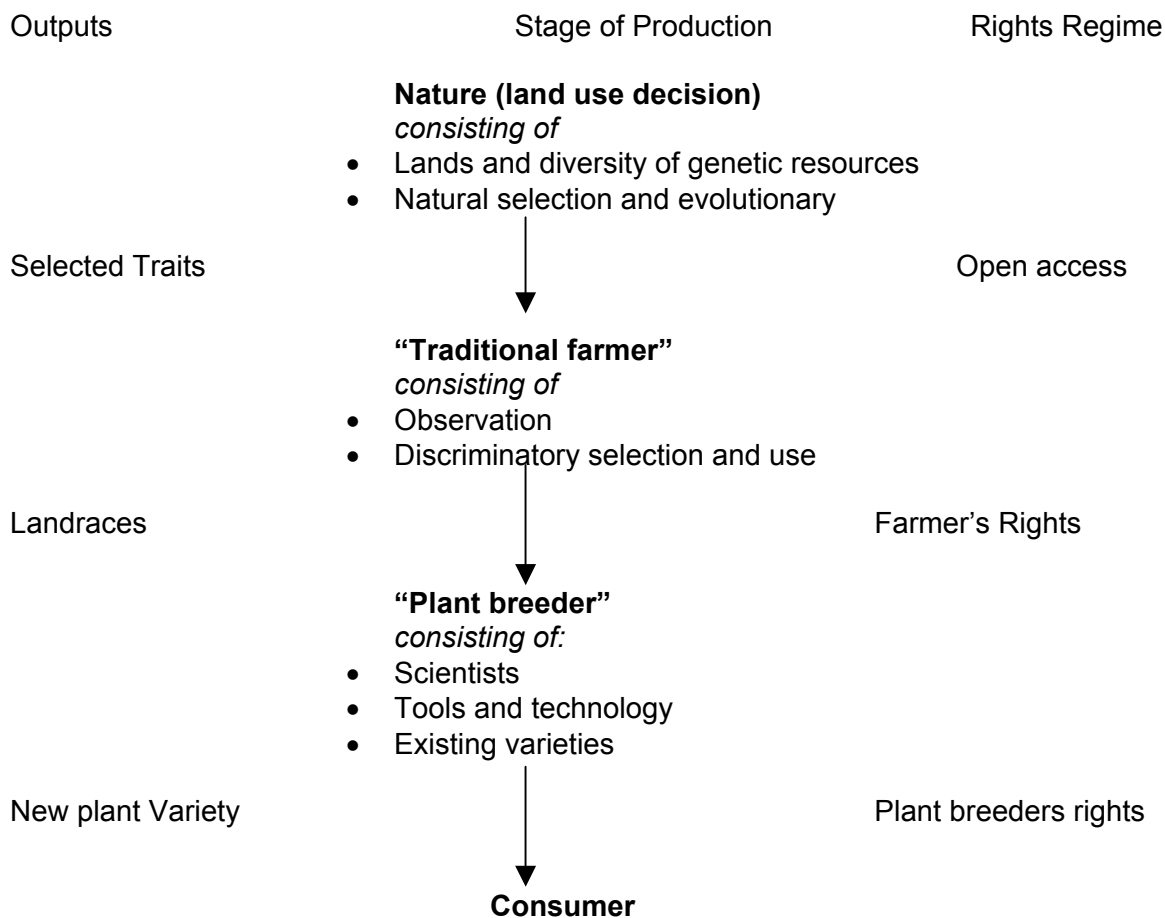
Outputs

Stage of Production

Rights Regime

**Nature (land use decision)**
*consisting of*
- Lands and diversity of genetic resources
- Natural selection and evolutionary

Selected Traits

Open access

**"Traditional farmer"**
*consisting of*
- Observation
- Discriminatory selection and use

Landraces

Farmer's Rights

**"Plant breeder"**
*consisting of:*
- Scientists
- Tools and technology
- Existing varieties

New plant Variety

Plant breeders rights

**Consumer**